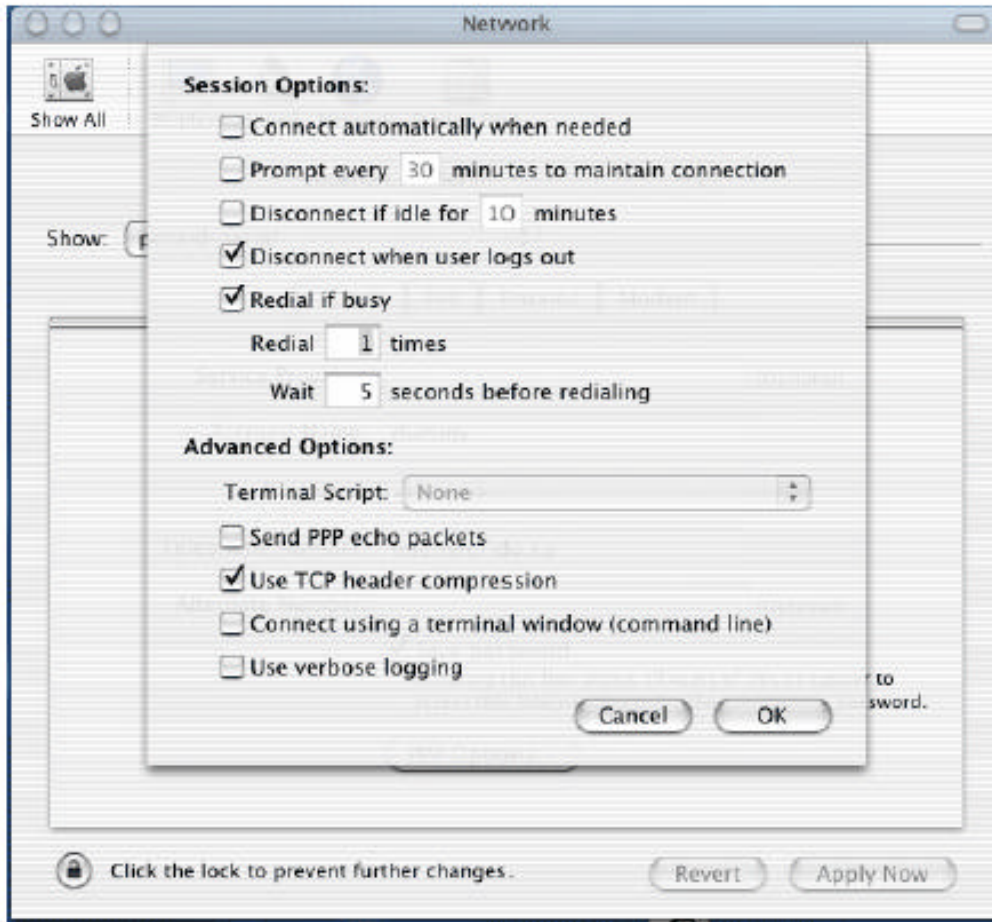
Network

Show All

Show:

Session Options:

Connect automatically when needed

Prompt every 30 minutes to maintain connection

Disconnect if idle for 10 minutes

Disconnect when user logs out

Redial if busy

Redial 1 times

Wait 5 seconds before redialing

Advanced Options:

Terminal Script: None

Send PPP echo packets

Use TCP header compression

Connect using a terminal window (command line)

Use verbose logging

to

sword.

Cancel OK

Click the lock to prevent further changes.

Revert Apply Now